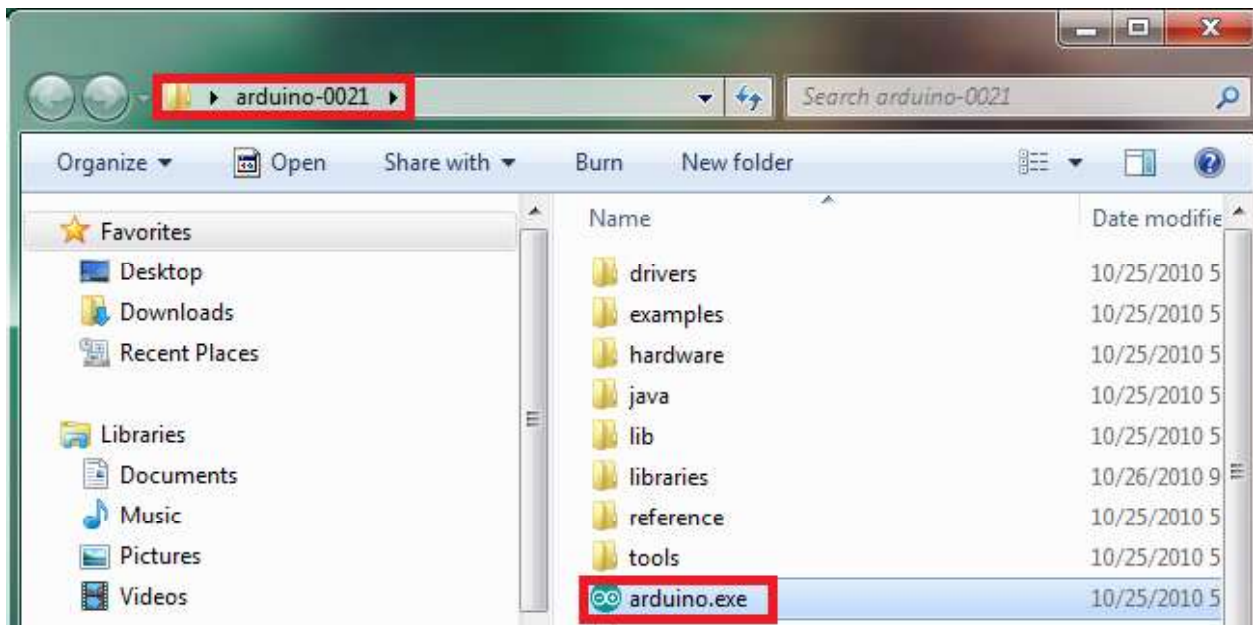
arduino-0021

Search arduino-0021

Organize ▾ Open Share with ▾ Burn New folder

Favorites
Desktop
Downloads
Recent Places

Libraries
Documents
Music
Pictures
Videos

| Name | Date modifie |
|---|---|
| drivers | 10/25/2010 5 |
| examples | 10/25/2010 5 |
| hardware | 10/25/2010 5 |
| java | 10/25/2010 5 |
| lib | 10/25/2010 5 |
| libraries | 10/26/2010 9 |
| reference | 10/25/2010 5 |
| tools | 10/25/2010 5 |
| arduino.exe | 10/25/2010 5 |